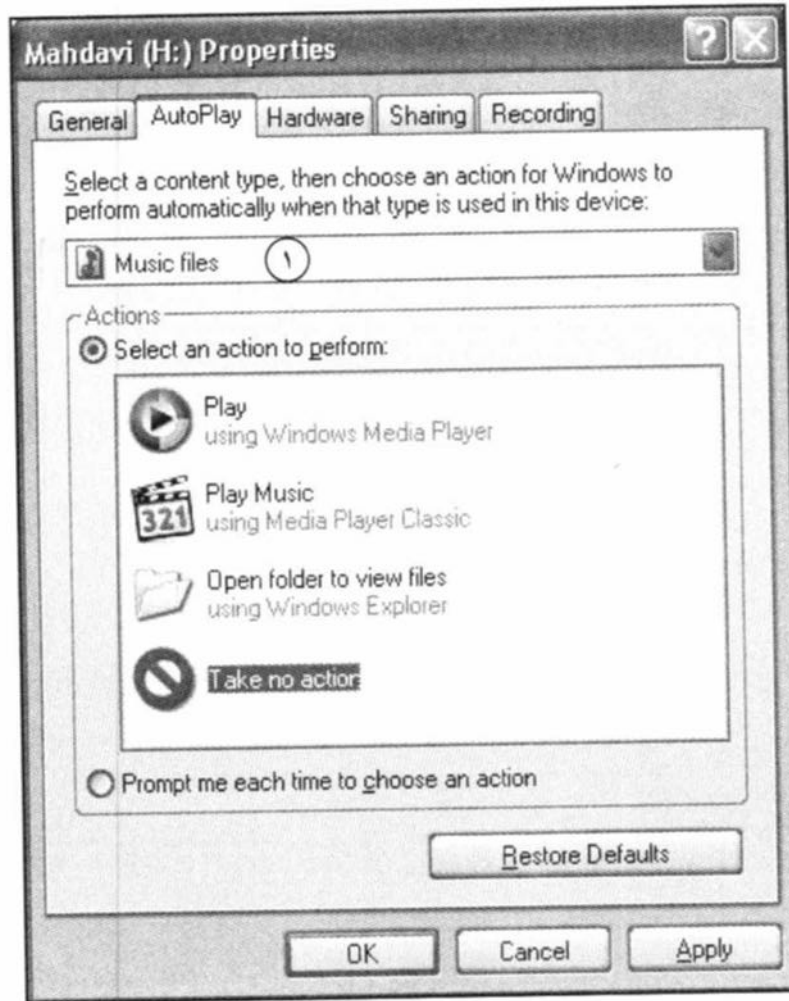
Mahdavi (H:) Properties

General | AutoPlay | Hardware | Sharing | Recording

Select a content type, then choose an action for Windows to perform automatically when that type is used in this device:

Music files ١

Actions

Select an action to perform:

Play
using Windows Media Player

321
Play Music
using Media Player Classic

Open folder to view files
using Windows Explorer

Take no action

Prompt me each time to choose an action

Restore Defaults

OK Cancel Apply